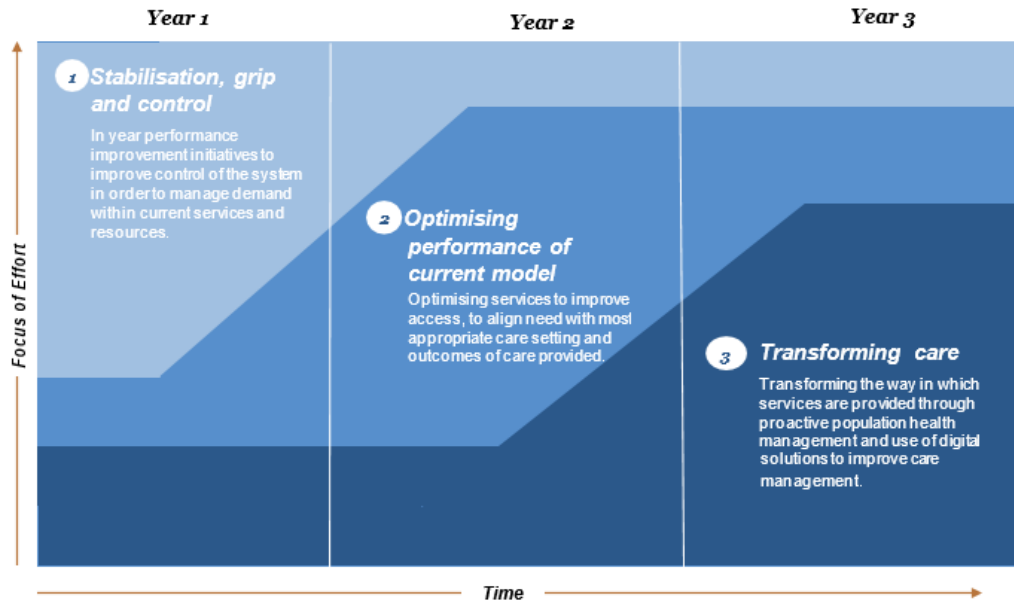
Year 1

Year 2

Year 3

Focus of Effort

1 Stabilisation, grip and control

In year performance improvement initiatives to improve control of the system in order to manage demand within current services and resources.

2 Optimising performance of current model

Optimising services to improve access, to align need with most appropriate care setting and outcomes of care provided.

3 Transforming care

Transforming the way in which services are provided through proactive population health management and use of digital solutions to improve care management.

Time